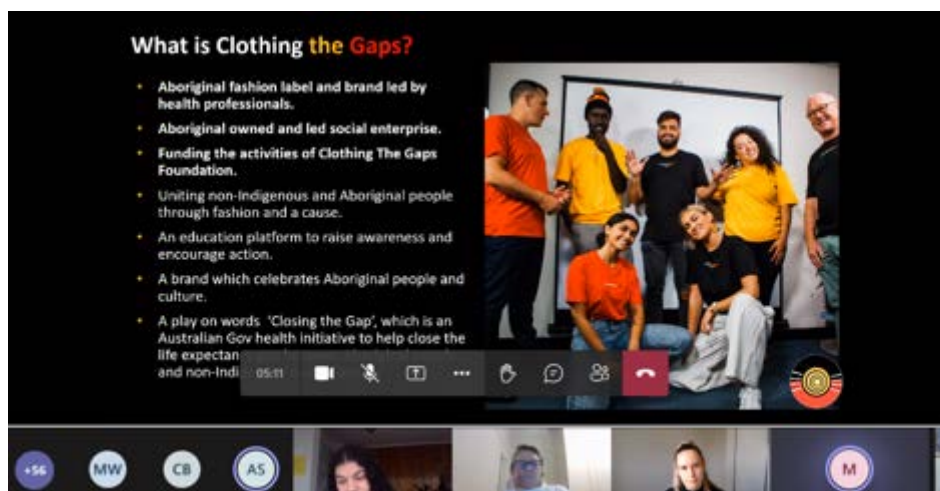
What is Clothing the Gaps?

- Aboriginal fashion label and brand led by health professionals.
- Aboriginal owned and led social enterprise.
- Funding the activities of Clothing The Gaps Foundation.
- Uniting non-Indigenous and Aboriginal people through fashion and a cause.
- An education platform to raise awareness and encourage action.
- A brand which celebrates Aboriginal people and culture.
- A play on words 'Closing the Gap', which is an Australian Gov health initiative to help close the life expectan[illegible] and non-Indi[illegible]

05:11

+56 MW CB AS M